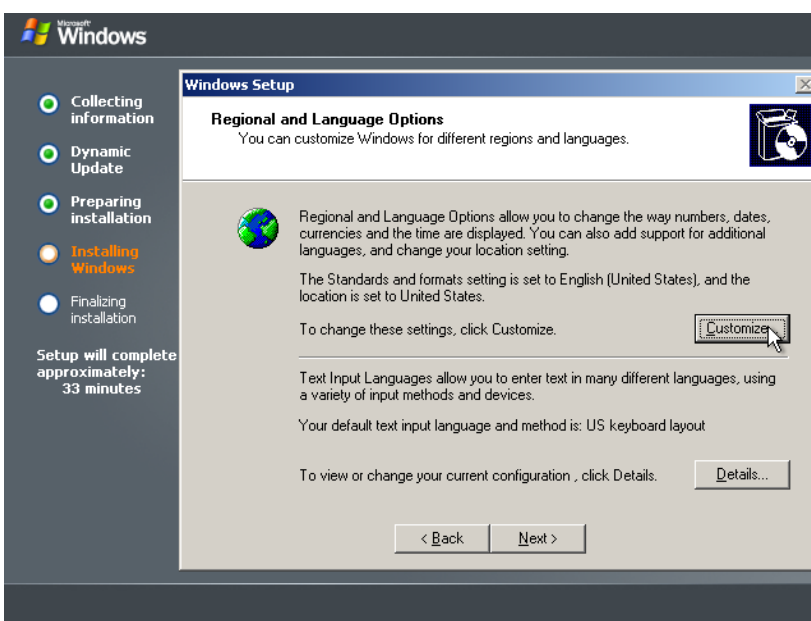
Microsoft Windows

Collecting information

Dynamic Update

Preparing installation

Installing Windows

Finalizing installation

Setup will complete approximately: 33 minutes

Windows Setup

Regional and Language Options
You can customize Windows for different regions and languages.

Regional and Language Options allow you to change the way numbers, dates, currencies and the time are displayed. You can also add support for additional languages, and change your location setting.

The Standards and formats setting is set to English (United States), and the location is set to United States.

To change these settings, click Customize.

Customize...

Text Input Languages allow you to enter text in many different languages, using a variety of input methods and devices.

Your default text input language and method is: US keyboard layout

To view or change your current configuration , click Details.

Details...

< Back

Next >